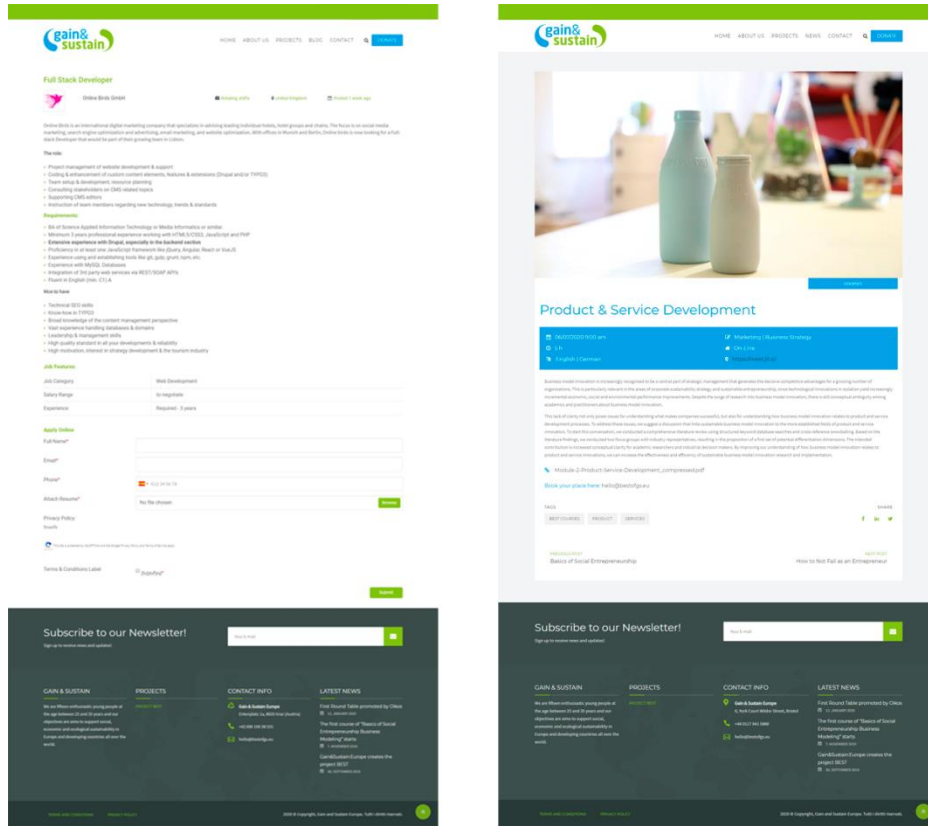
gain& sustain

HOME ABOUT US PROJECTS BLOG CONTACT DONATE

Full Stack Developer

Online Birds GmbH

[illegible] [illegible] Posted 1 week ago

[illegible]

The role:

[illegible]

Requirements:

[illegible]

Nice to have:

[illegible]

Job Features

| Job Category | Web Development |
|---|---|
| Salary Range | to negotiate |
| Experience | Required - 5 years |

Apply Online

Full Name*

Email*

Phone*

Attach Resume* No file chosen Browse

Privacy Policy

Terms & Conditions Label

Submit

Subscribe to our Newsletter!

Sign up to receive news and updates!

GAIN & SUSTAIN

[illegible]

PROJECTS

CONTACT INFO

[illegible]

LATEST NEWS

First Round Table promoted by Oikos

The first course of "Basics of Social Entrepreneurship Business Modelling" starts

Gain&Sustain Europe creates the project BEST

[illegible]

gain& sustain

HOME ABOUT US PROJECTS NEWS CONTACT DONATE

Product & Service Development

Marketing / Business Strategy

English / German

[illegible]

Module-2-Product-Service-Development_compressed.pdf

Block your place here: hello@bestofgs.eu

TAGS

BEST COURSES PRODUCT SERVICES

SHARE

Basics of Social Entrepreneurship

How to Not Fail as an Entrepreneur

Subscribe to our Newsletter!

Sign up to receive news and updates!

GAIN & SUSTAIN

PROJECTS

CONTACT INFO

LATEST NEWS

First Round Table promoted by Oikos

The first course of "Basics of Social Entrepreneurship Business Modelling" starts

Gain&Sustain Europe creates the project BEST

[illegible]